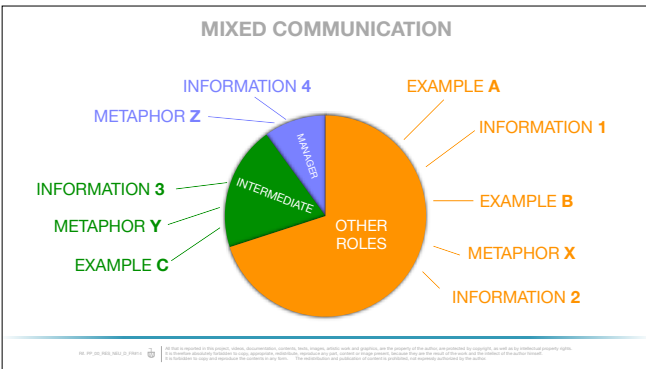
MIXED COMMUNICATION

INFORMATION 4

METAPHOR Z

INFORMATION 3

METAPHOR Y

EXAMPLE C

EXAMPLE A

INFORMATION 1

EXAMPLE B

METAPHOR X

INFORMATION 2

MANAGER

INTERMEDIATE

OTHER ROLES

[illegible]

All that is reported in this project, videos, documentation, contents, texts, images, artistic work and graphics, are the property of the author, are protected by copyright, as well as by intellectual property rights. It is therefore absolutely forbidden to copy, appropriate, redistribute, reproduce any part, content or image present, because they are the result of the work and the intellect of the author himself. It is forbidden to copy and reproduce the contents in any form. The redistribution and publication of content is prohibited, not expressly authorized by the author.